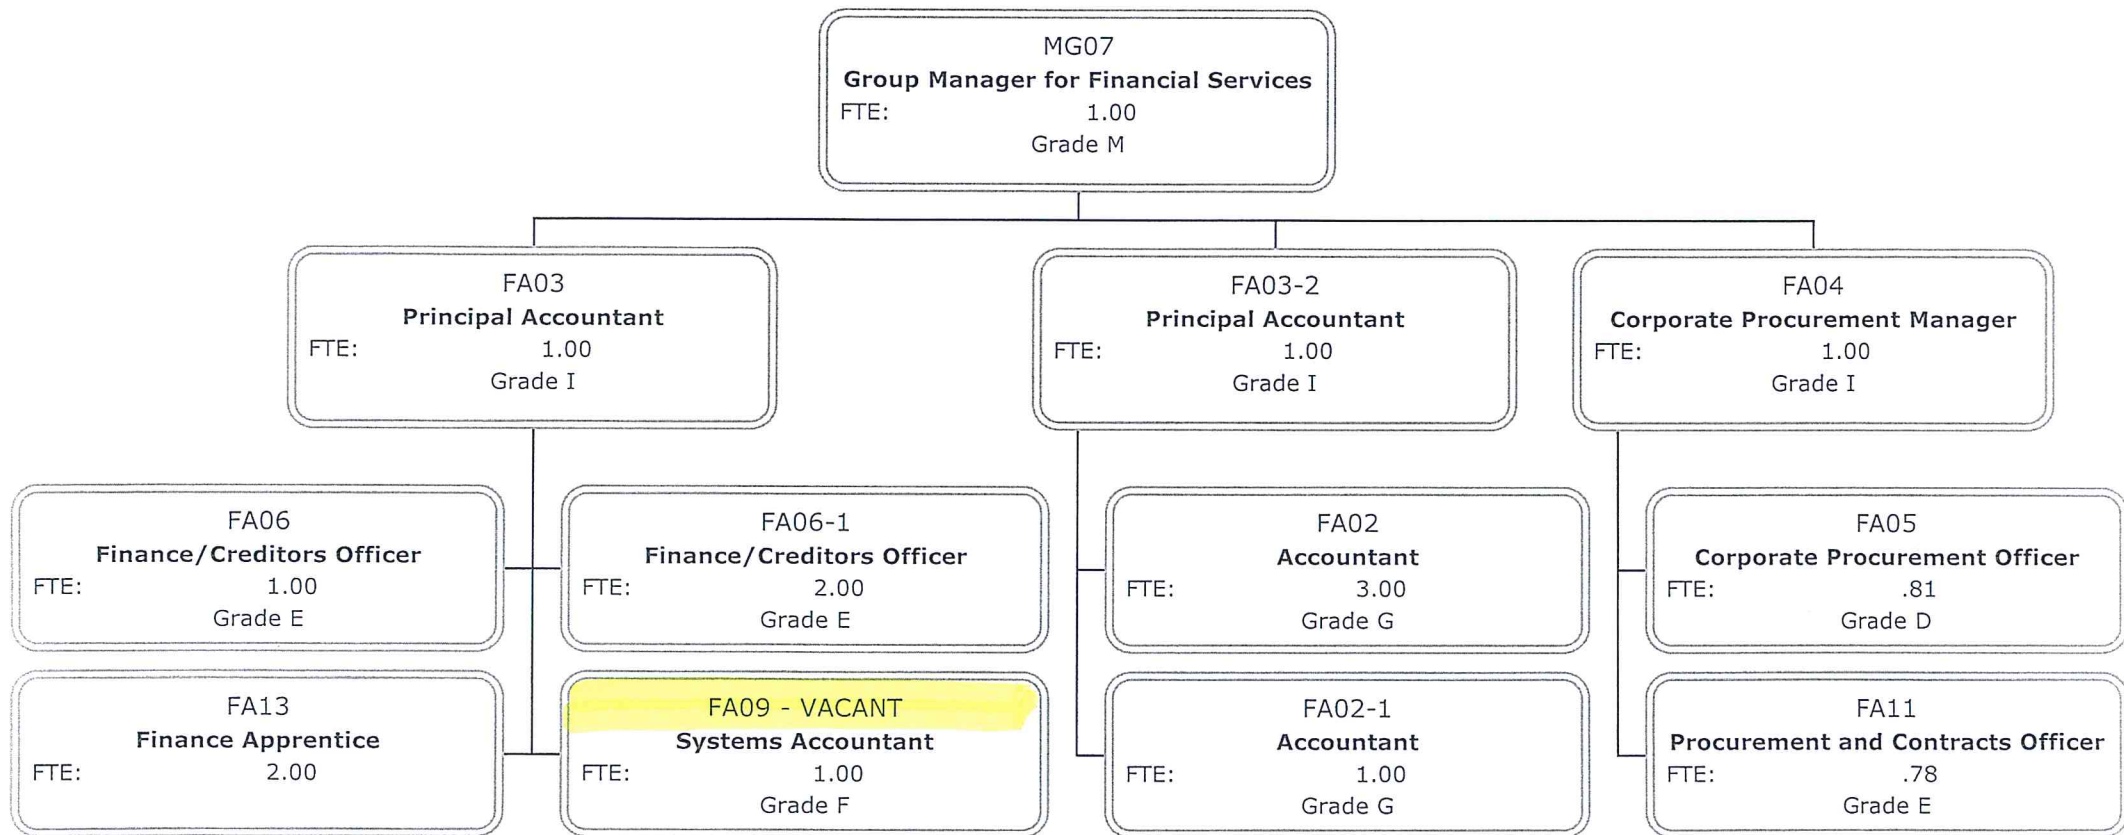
MG07
Group Manager for Financial Services
FTE: 1.00
Grade M

FA03
Principal Accountant
FTE: 1.00
Grade I

FA03-2
Principal Accountant
FTE: 1.00
Grade I

FA04
Corporate Procurement Manager
FTE: 1.00
Grade I

FA06
Finance/Creditors Officer
FTE: 1.00
Grade E

FA06-1
Finance/Creditors Officer
FTE: 2.00
Grade E

FA02
Accountant
FTE: 3.00
Grade G

FA05
Corporate Procurement Officer
FTE: .81
Grade D

FA13
Finance Apprentice
FTE: 2.00

FA09 - VACANT
Systems Accountant
FTE: 1.00
Grade F

FA02-1
Accountant
FTE: 1.00
Grade G

FA11
Procurement and Contracts Officer
FTE: .78
Grade E